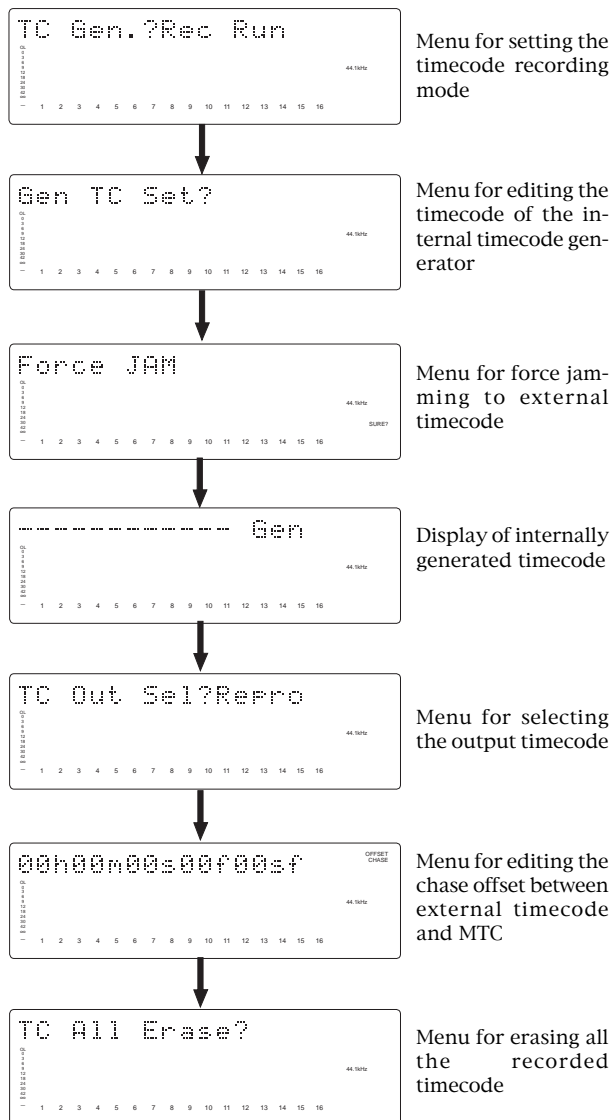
TC Gen.?Rec Run

OL 3 6 9 12 18 24 30 42 ∞

44.1kHz

1 2 3 4 5 6 7 8 9 10 11 12 13 14 15 16

Menu for setting the timecode recording mode

Gen TC Set?

OL 3 6 9 12 18 24 30 42 ∞

44.1kHz

1 2 3 4 5 6 7 8 9 10 11 12 13 14 15 16

Menu for editing the timecode of the internal timecode generator

Force JAM

OL 3 6 9 12 18 24 30 42 ∞

44.1kHz

SURE?

1 2 3 4 5 6 7 8 9 10 11 12 13 14 15 16

Menu for force jamming to external timecode

-- -- -- -- -- -- -- -- Gen

OL 3 6 9 12 18 24 30 42 ∞

44.1kHz

1 2 3 4 5 6 7 8 9 10 11 12 13 14 15 16

Display of internally generated timecode

TC Out Sel?Repro

OL 3 6 9 12 18 24 30 42 ∞

44.1kHz

1 2 3 4 5 6 7 8 9 10 11 12 13 14 15 16

Menu for selecting the output timecode

00h00m00s00f00sf

OFFSET CHASE

OL 3 6 9 12 18 24 30 42 ∞

44.1kHz

1 2 3 4 5 6 7 8 9 10 11 12 13 14 15 16

Menu for editing the chase offset between external timecode and MTC

TC All Erase?

OL 3 6 9 12 18 24 30 42 ∞

44.1kHz

1 2 3 4 5 6 7 8 9 10 11 12 13 14 15 16

Menu for erasing all the recorded timecode